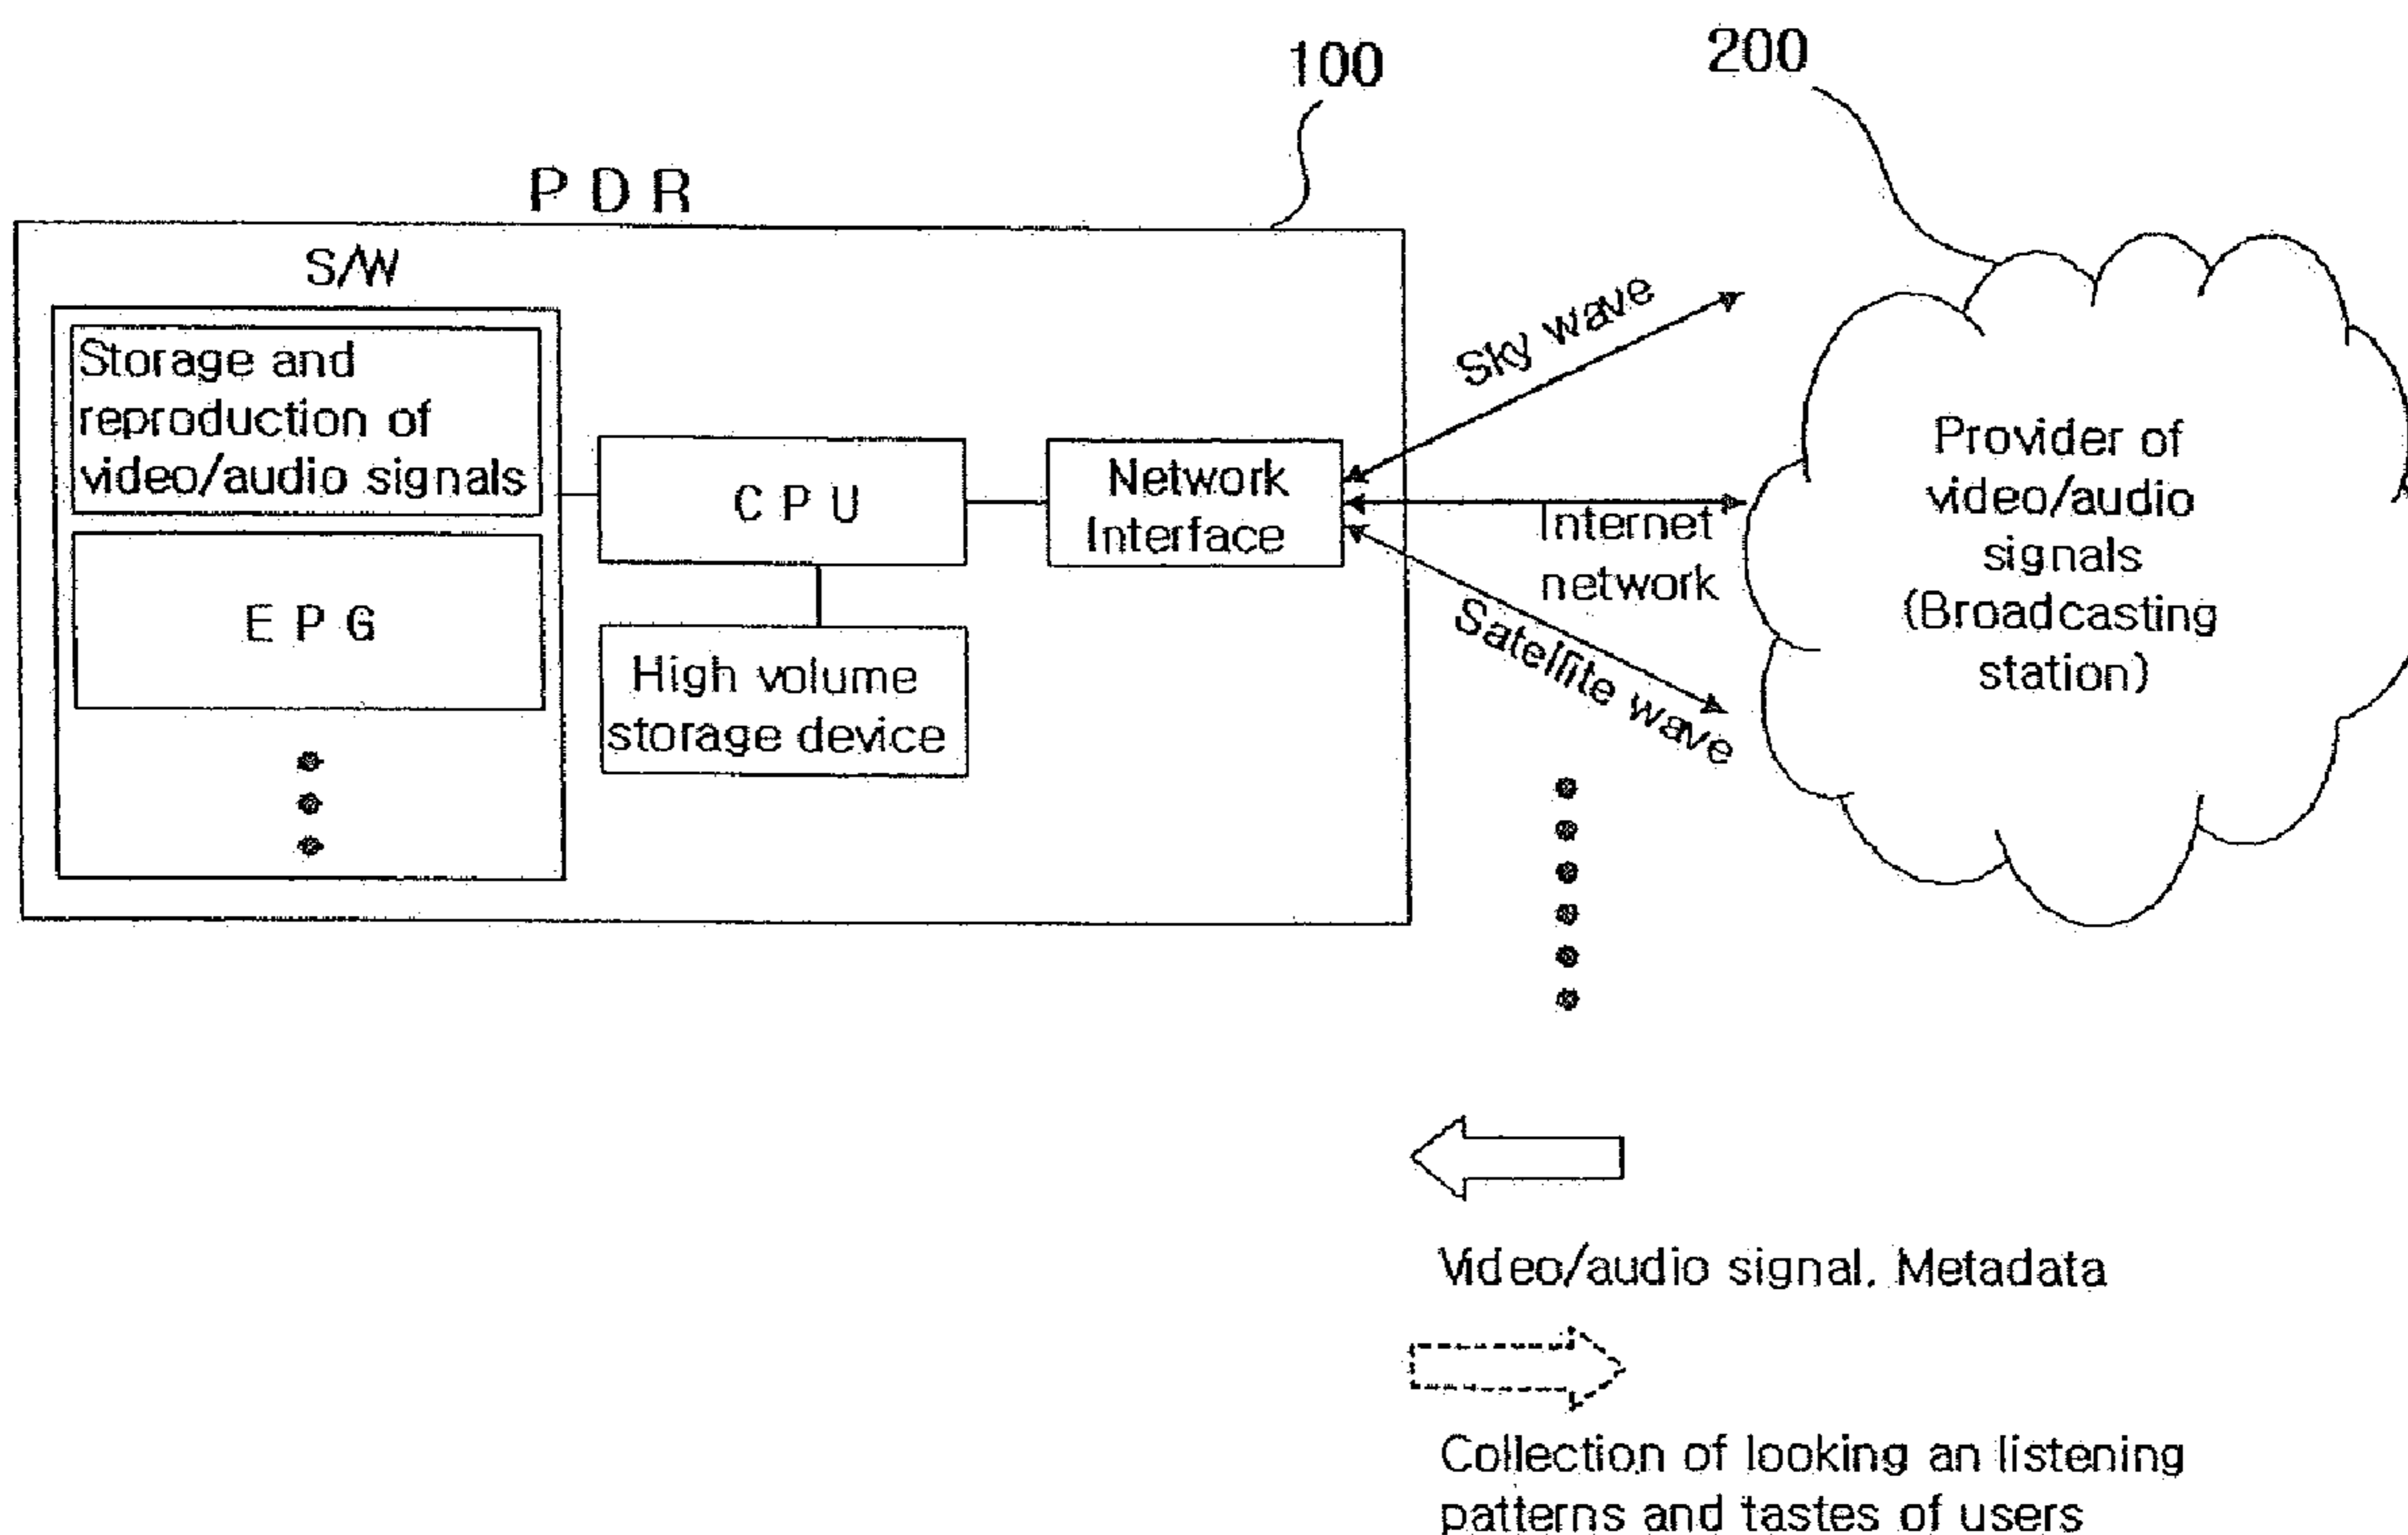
100

200

P D R

S/W

Storage and reproduction of video/audio signals

E P G

C P U

High volume storage device

Network Interface

Sky wave

Internet network

Satellite wave

Provider of video/audio signals (Broadcasting station)

Video/audio signal, Metadata

Collection of looking an listening patterns and tastes of users